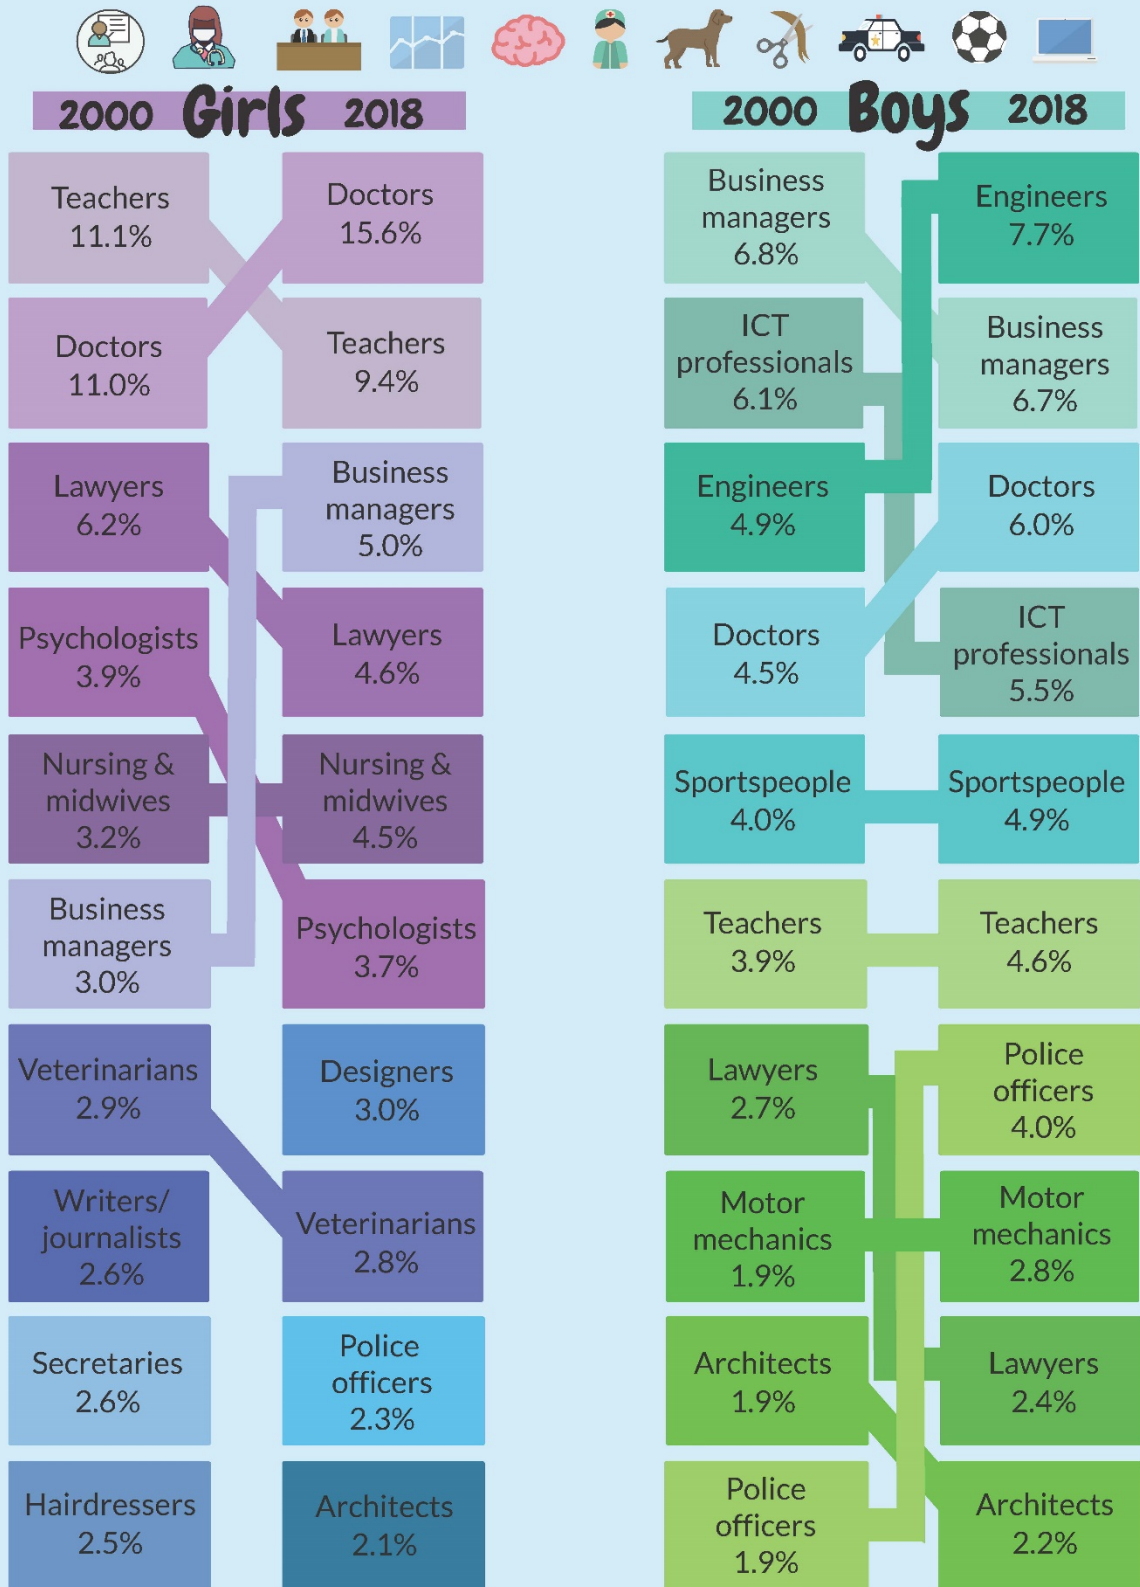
2000 Girls 2018

| 2000 | 2018 |
|---|---|
| Teachers 11.1% | Doctors 15.6% |
| Doctors 11.0% | Teachers 9.4% |
| Lawyers 6.2% | Business managers 5.0% |
| Psychologists 3.9% | Lawyers 4.6% |
| Nursing & midwives 3.2% | Nursing & midwives 4.5% |
| Business managers 3.0% | Psychologists 3.7% |
| Veterinarians 2.9% | Designers 3.0% |
| Writers/ journalists 2.6% | Veterinarians 2.8% |
| Secretaries 2.6% | Police officers 2.3% |
| Hairdressers 2.5% | Architects 2.1% |

2000 Boys 2018

| 2000 | 2018 |
|---|---|
| Business managers 6.8% | Engineers 7.7% |
| ICT professionals 6.1% | Business managers 6.7% |
| Engineers 4.9% | Doctors 6.0% |
| Doctors 4.5% | ICT professionals 5.5% |
| Sportspeople 4.0% | Sportspeople 4.9% |
| Teachers 3.9% | Teachers 4.6% |
| Lawyers 2.7% | Police officers 4.0% |
| Motor mechanics 1.9% | Motor mechanics 2.8% |
| Architects 1.9% | Lawyers 2.4% |
| Police officers 1.9% | Architects 2.2% |